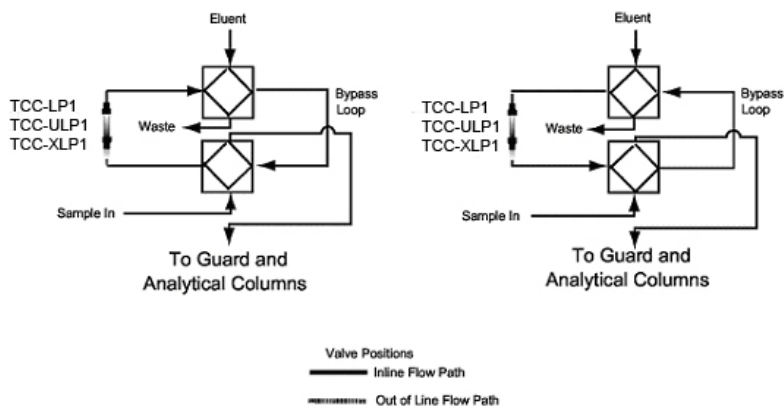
Eluent

TCC-LP1
TCC-ULP1
TCC-XLP1

Waste

Bypass Loop

Sample In

To Guard and Analytical Columns

Eluent

TCC-LP1
TCC-ULP1
TCC-XLP1

Waste

Bypass Loop

Sample In

To Guard and Analytical Columns

Valve Positions
Inline Flow Path
Out of Line Flow Path